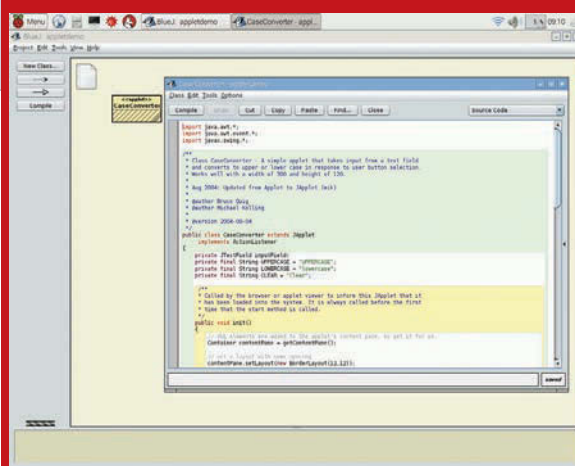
Menu BlueJ: appletdemo CaseConverter : appl... 09:10

BlueJ: appletdemo

Project Edit Tools View Help

New Class...

Compile

<<applet>> CaseConverter

CaseConverter - appletdemo

Class Edit Tools Options

Compile Undo Cut Copy Paste Find... Close Source Code

import java.awt.*;
import java.awt.event.*;
import javax.swing.*;

/**
 * Class CaseConverter - A simple applet that takes input from a text field
 * and converts to upper or lower case in response to user button selection.
 * Works well with a width of 300 and height of 120.
 *
 * Aug 2004: Updated from Applet to JApplet (mik)
 *
 * @author Bruce Quig
 * @author Michael Kolling
 *
 * @version 2004-08-04
 */
public class CaseConverter extends JApplet
    implements ActionListener
{
    private JTextField inputField;
    private final String UPPERCASE = "UPPERCASE";
    private final String LOWERCASE = "lowercase";
    private final String CLEAR = "Clear";

    /**
     * Called by the browser or applet viewer to inform this JApplet that it
     * has been loaded into the system. It is always called before the first
     * time that the start method is called.
     */
    public void init()
    {
        // GUI elements are added to the applet's content pane, so get it for us.
        Container contentPane = getContentPane();

        // set a layout with some spacing
        contentPane.setLayout(new BorderLayout(12,12));

saved